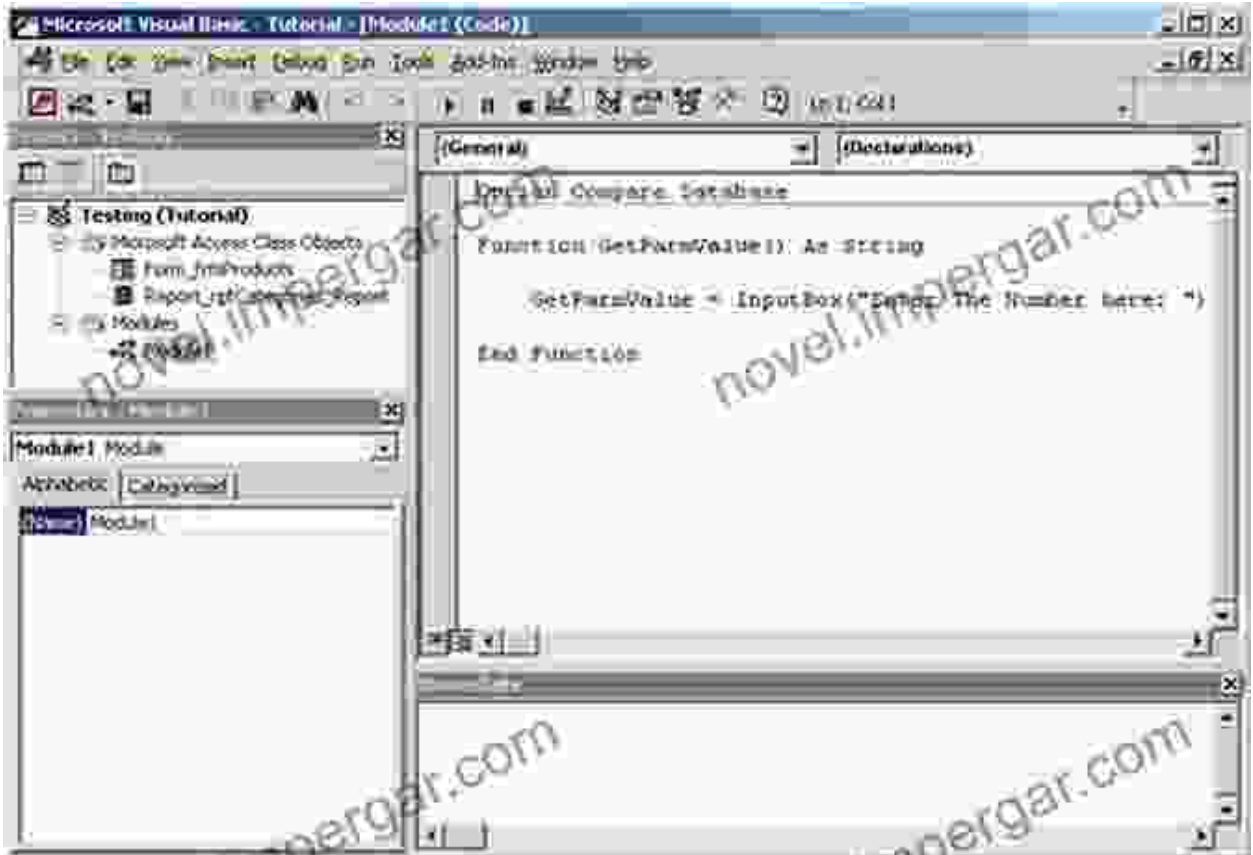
Microsoft Visual Basic - Tutorial - [Module1 (Code)]

File Edit View Insert Debug Run Tools Add-Ins Window Help

Ln 1, Col 1

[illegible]

Testing (Tutorial)
Microsoft Access Class Objects
Form_frmProducts
Report_rpt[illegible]Report
Modules
Module1

novel.impergar.com

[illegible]

Module1 Module
Alphabetic Categorized
(Name) Module1

(General)
(Declarations)

Option Compare Database

Function GetParmValue() As String

GetParmValue = InputBox("Enter The Number here: ")

End Function

novel.impergar.com

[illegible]

novel.impergar.com

novel.impergar.com